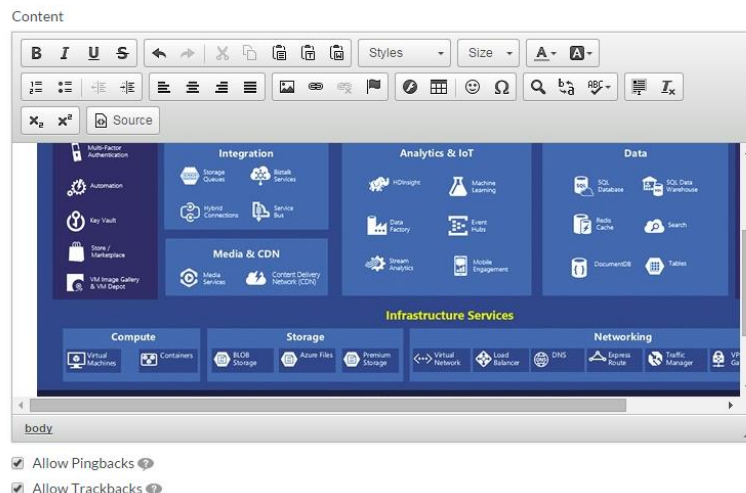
Content

B I U S

Styles Size A B

$X_2$ $X^2$ Source

Multi-Factor Authentication

Automation

Key Vault

Store / Marketplace

VM Image Gallery & VM Depot

Integration

Storage Queues

Biztalk Services

Hybrid Connections

Service Bus

Media & CDN

Media Services

Content Delivery Network (CDN)

Analytics & IoT

HDInsight

Machine Learning

Data Factory

Event Hubs

Stream Analytics

Mobile Engagement

Data

SQL Database

SQL Data Warehouse

Redis Cache

Search

DocumentDB

Tables

Infrastructure Services

Compute

Virtual Machines

Containers

Storage

BLOB Storage

Azure Files

Premium Storage

Networking

Virtual Network

Load Balancer

DNS

Express Route

Traffic Manager

VP Ga

body

Allow Pingbacks

Allow Trackbacks